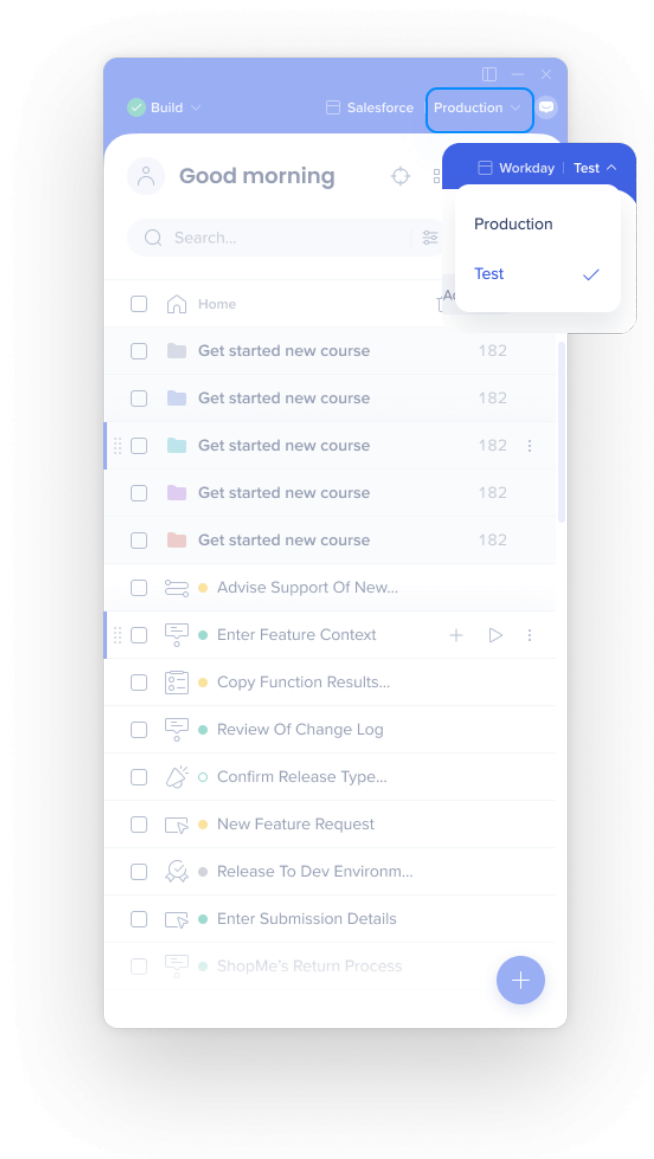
Build

Salesforce

Production

Workday | Test

Good morning

Production

Test

Search...

Home

Ad

Get started new course 182

Get started new course 182

Get started new course 182

Get started new course 182

Get started new course 182

Advise Support Of New...

Enter Feature Context

Copy Function Results...

Review Of Change Log

Confirm Release Type...

New Feature Request

Release To Dev Environm...

Enter Submission Details

ShopMe's Return Process